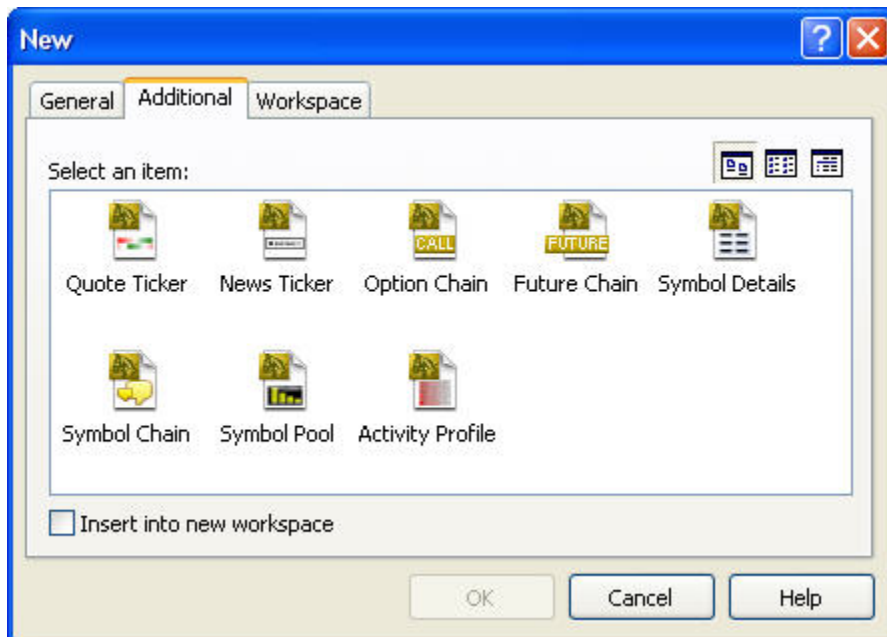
New

General | Additional | Workspace

Select an item:

CALL
FUTURE

Quote Ticker
News Ticker
Option Chain
Future Chain
Symbol Details
Symbol Chain
Symbol Pool
Activity Profile

Insert into new workspace

OK
Cancel
Help